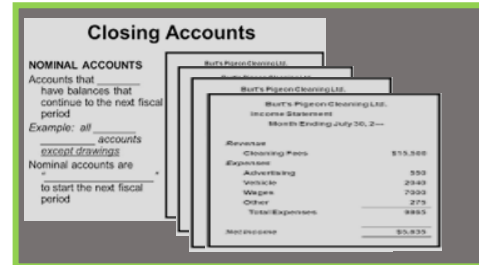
Closing Accounts

NOMINAL ACCOUNTS

Accounts that ________ have balances that continue to the next fiscal period

Example: all ________ ________ accounts except drawings

Nominal accounts are "________" to start the next fiscal period

Burt's Pigeon Cleaning Ltd.

Burt's Pigeon Cleaning Ltd.

Burt's Pigeon Cleaning Ltd.

Burt's Pigeon Cleaning Ltd.
Income Statement
Month Ending July 30, 2—

| | | |
|---|---|---|
| Revenue | | |
| Cleaning Fees | | $15,500 |
| Expenses | | |
| Advertising | 330 | |
| Vehicle | 2340 | |
| Wages | 7000 | |
| Other | 275 | |
| Total Expenses | | 9885 |
| Net Income | | $5,635 |